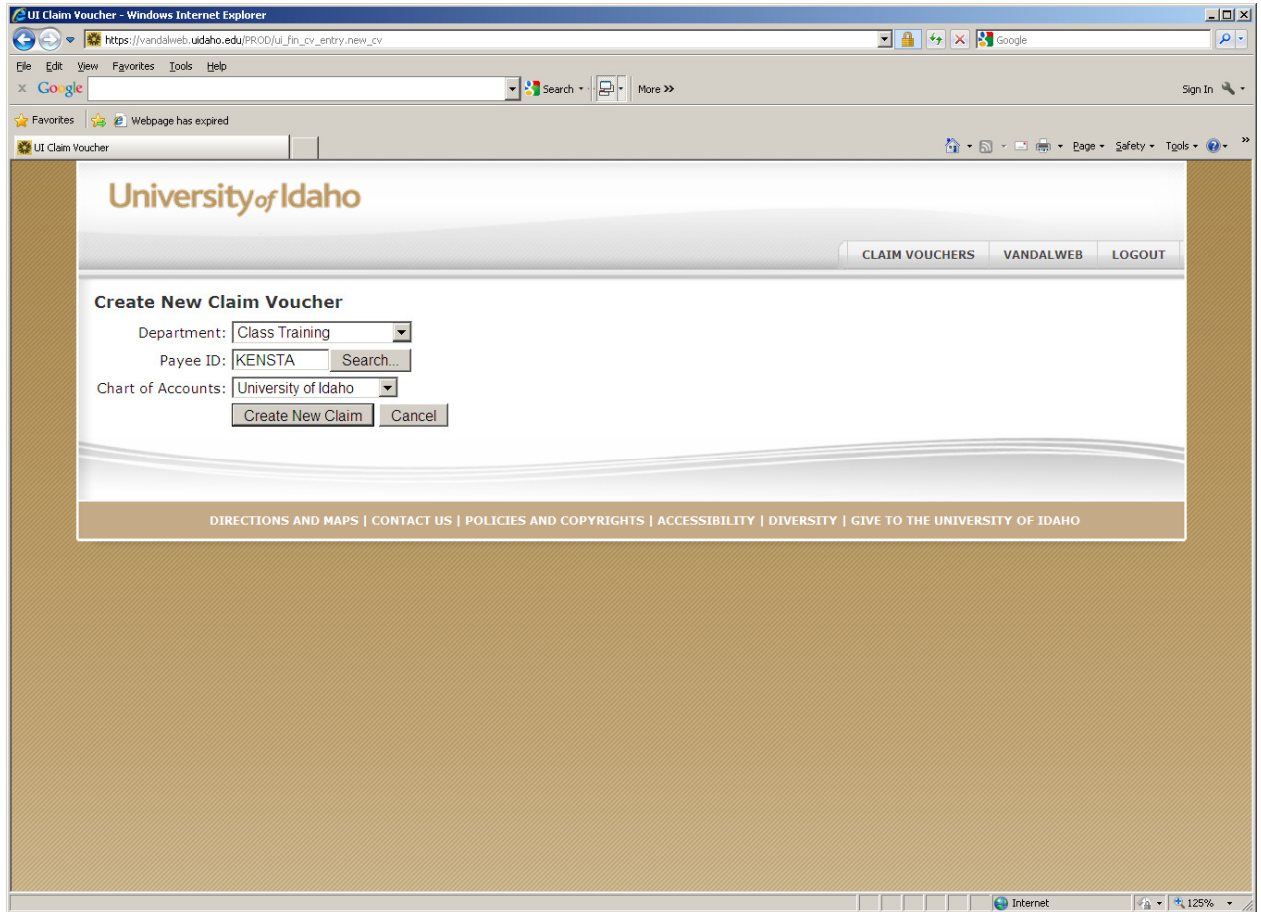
UI Claim Voucher - Windows Internet Explorer

https://vandalweb.uidaho.edu/PROD/ui_fin_cv_entry.new_cv

Google

File Edit View Favorites Tools Help

Google

Search

More »

Sign In

Favorites

Webpage has expired

UI Claim Voucher

Page Safety Tools

University of Idaho

CLAIM VOUCHERS VANDALWEB LOGOUT

Create New Claim Voucher

Department: Class Training

Payee ID: KENSTA Search...

Chart of Accounts: University of Idaho

Create New Claim Cancel

DIRECTIONS AND MAPS | CONTACT US | POLICIES AND COPYRIGHTS | ACCESSIBILITY | DIVERSITY | GIVE TO THE UNIVERSITY OF IDAHO

Internet

125%